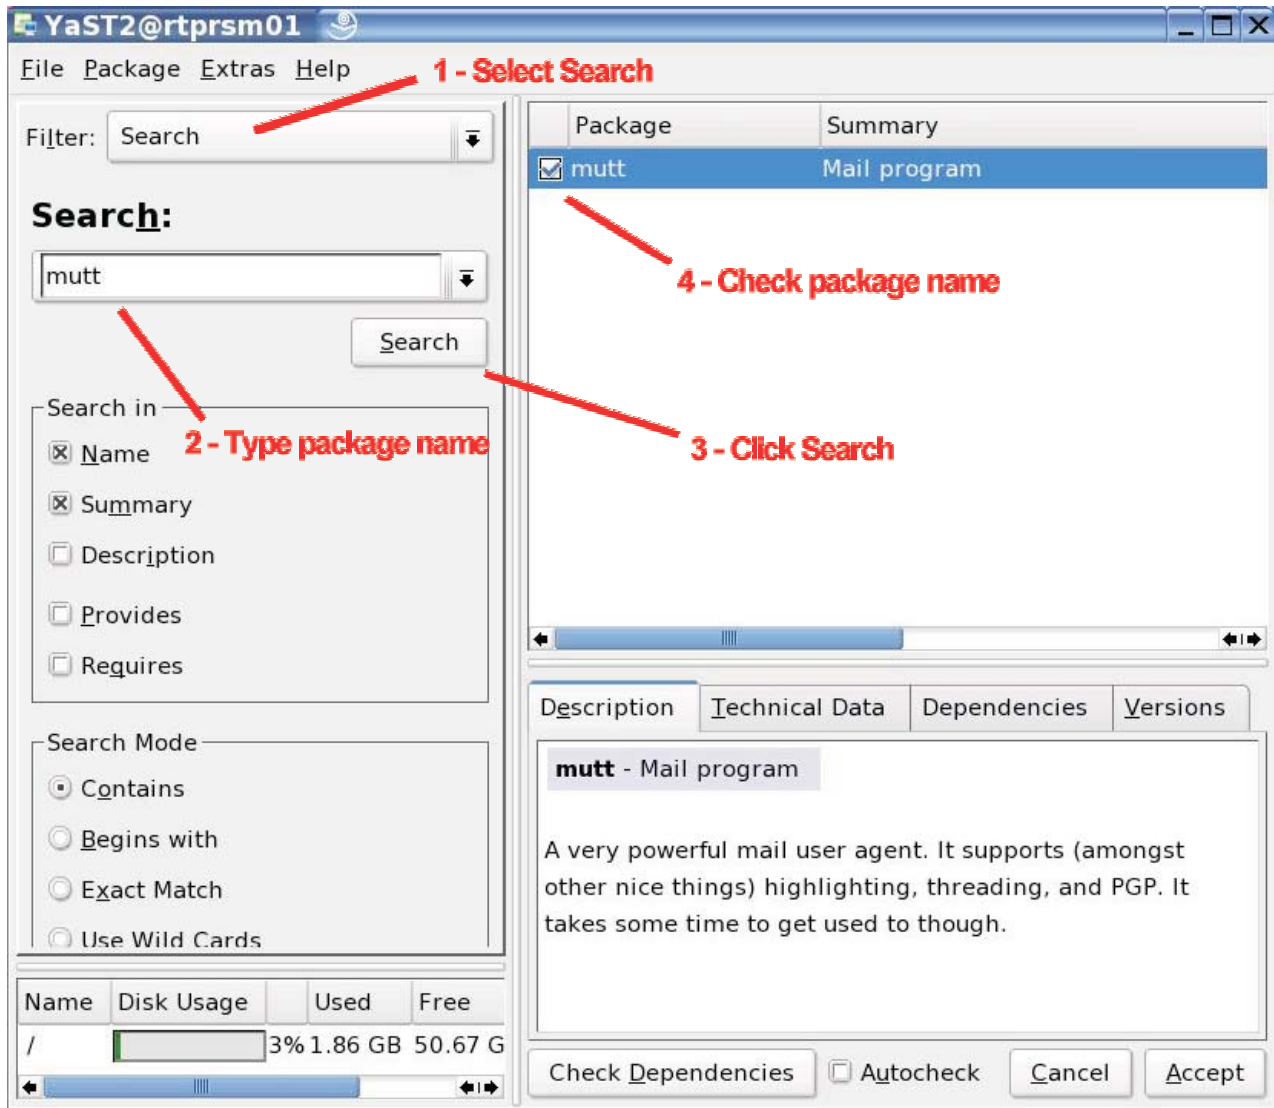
YaST2@rtprsm01

File Package Extras Help

1 - Select Search

Filter: Search

Search:

mutt

Search

2 - Type package name

Search in
Name
Summary
Description
Provides
Requires

Search Mode
Contains
Begins with
Exact Match
Use Wild Cards

| Name | Disk Usage | | Used | Free |
|---|---|---|---|---|
| / | | 3% | 1.86 GB | 50.67 G |

| Package | Summary |
|---|---|
| mutt | Mail program |

4 - Check package name

3 - Click Search

Description | Technical Data | Dependencies | Versions

mutt - Mail program

A very powerful mail user agent. It supports (amongst other nice things) highlighting, threading, and PGP. It takes some time to get used to though.

Check Dependencies   Autocheck   Cancel   Accept